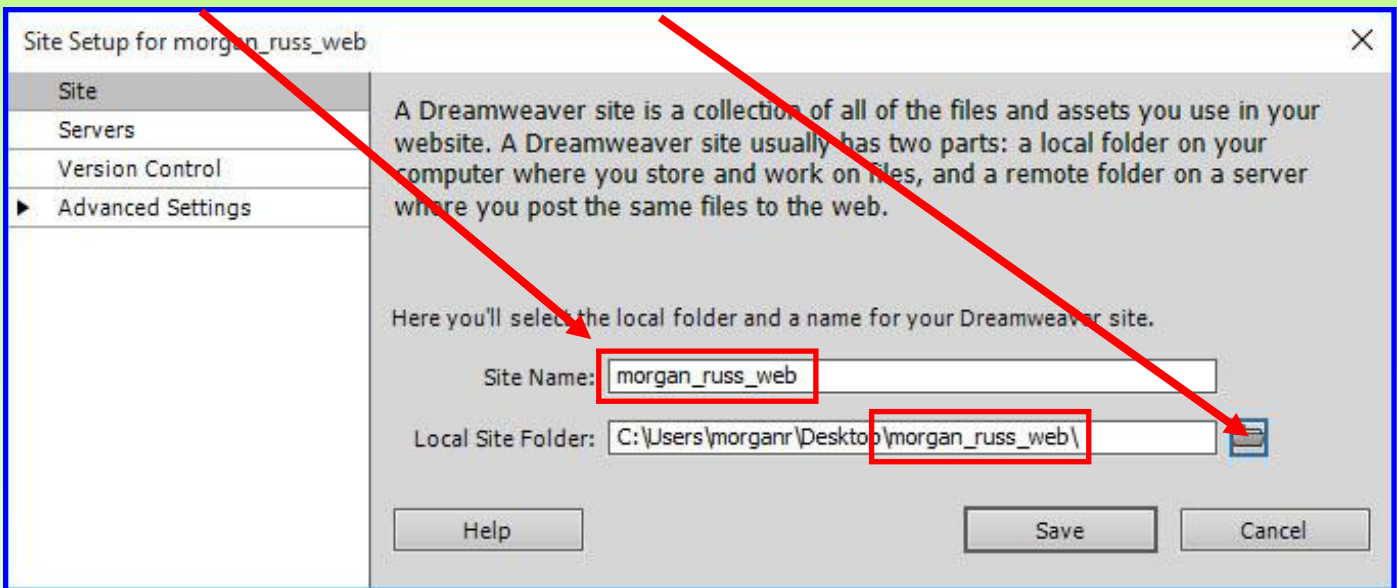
Site Setup for morgan_russ_web

Site
Servers
Version Control
Advanced Settings

A Dreamweaver site is a collection of all of the files and assets you use in your website. A Dreamweaver site usually has two parts: a local folder on your computer where you store and work on files, and a remote folder on a server where you post the same files to the web.

Here you'll select the local folder and a name for your Dreamweaver site.

Site Name: morgan_russ_web

Local Site Folder: C:\Users\morganr\Desktop\morgan_russ_web\

Help

Save

Cancel